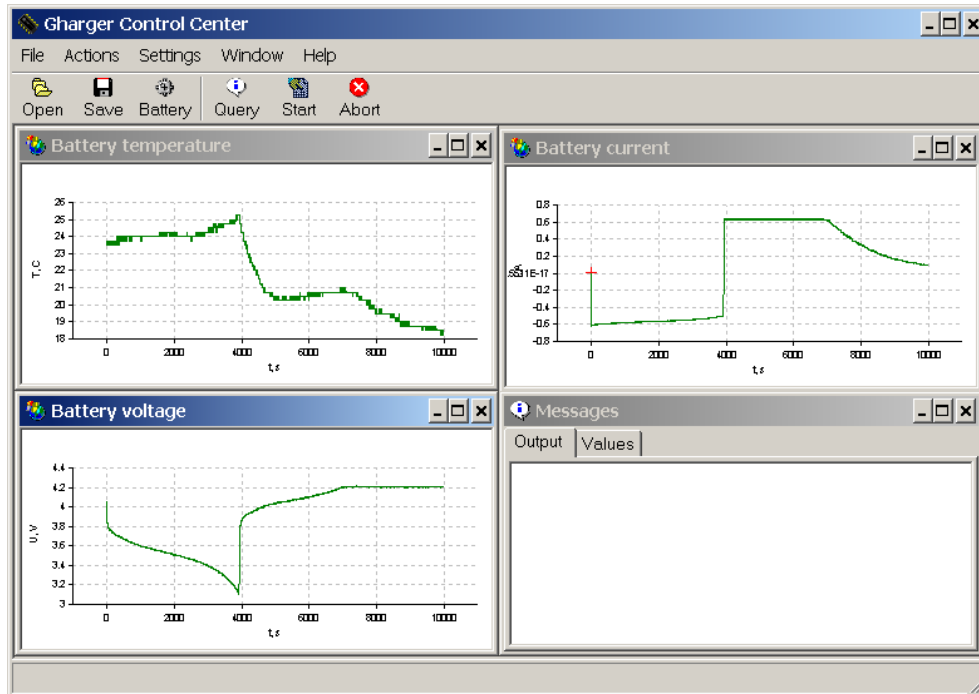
Gharger Control Center

File Actions Settings Window Help

Open Save Battery Query Start Abort

Battery temperature

26
25
24
23
22
21
20
19
18

T, C

0 2000 4000 6000 8000 10000

t, s

Battery current

0.8
0.6
0.4
0.2
5.551E-17
-0.2
-0.4
-0.6
-0.8

0 2000 4000 6000 8000 10000

t, s

Battery voltage

4.4
4.2
4
3.8
3.6
3.4
3.2
3

U, V

0 2000 4000 6000 8000 10000

t, s

Messages

Output Values